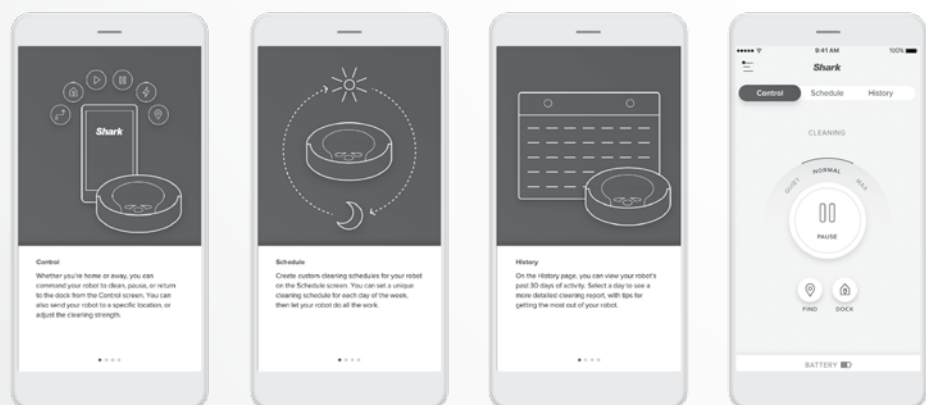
Shark

Control

Whether you're home or away, you can command your robot to clean, pause, or return to the dock from the Control screen. You can also send your robot to a specific location, or adjust the cleaning strength.

Schedule

Create custom cleaning schedules for your robot on the Schedule screen. You can set a unique cleaning schedule for each day of the week, then let your robot do all the work.

History

On the History page, you can view your robot's past 30 days of activity. Select a day to see a more detailed cleaning report, with tips for getting the most out of your robot.

9:41 AM

100%

Shark

Control

Schedule

History

CLEANING

QUIET

NORMAL

MAX

PAUSE

FIND

DOCK

BATTERY